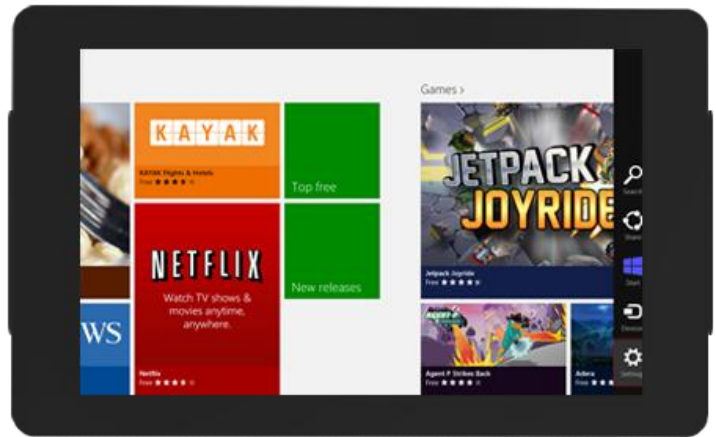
Games >

KAYAK

KAYAK Flights & Hotels
Free

Top free

NETFLIX

Watch TV shows & movies anytime, anywhere.

Netflix
Free

New releases

WS

JETPACK JOYRIDE

Jetpack Joyride
Free

Agent P Strikes Back
Free

Adera
Free

Search

Share

Start

Devices

Settings